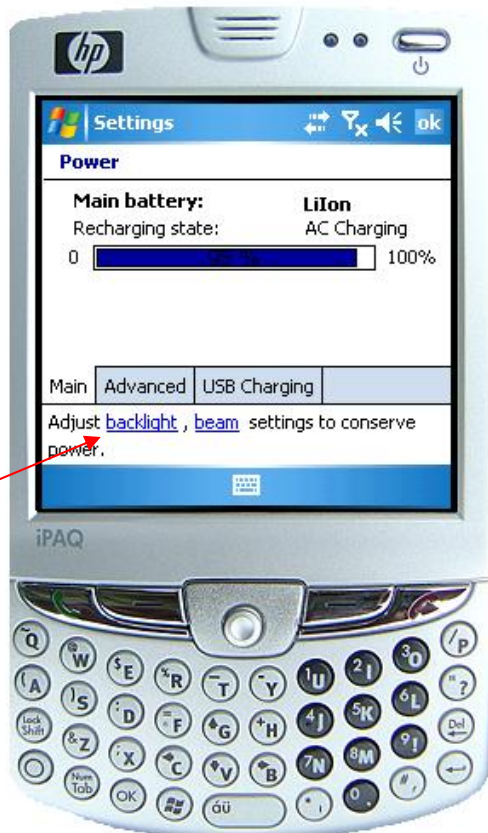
hp

Settings ok

Power

Main battery: LiIon
Recharging state: AC Charging
0 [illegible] 100%

Main | Advanced | USB Charging

Adjust backlight , beam settings to conserve power.

iPAQ

Q W E R T Y U 2 3 P
A S D F G H J 5 6 ?
Lock Shift Z X C V B 4 K L Del
N 7 8 M 9 !
Num Tab OK áü 0 #